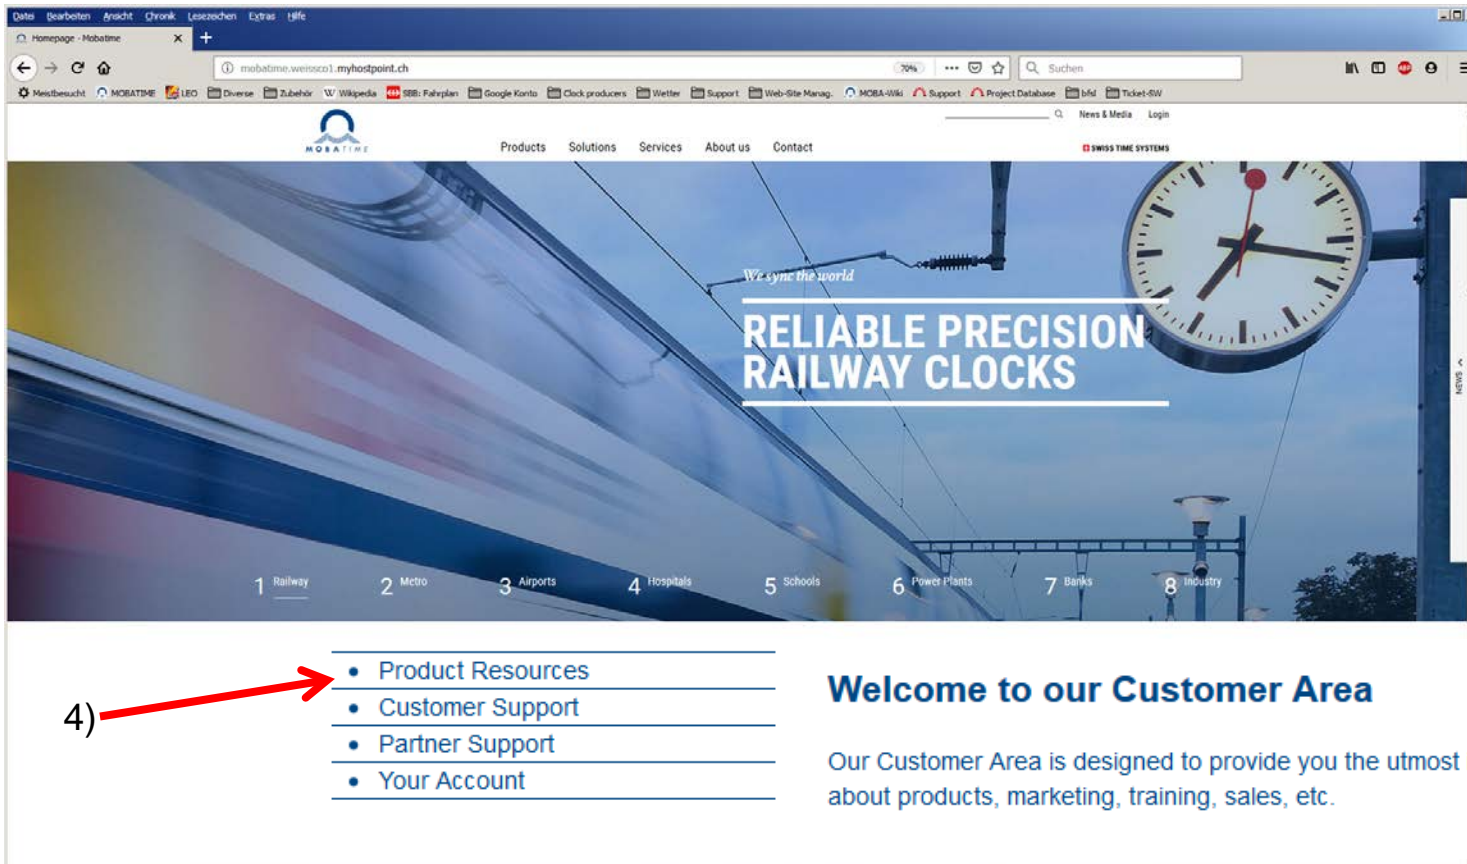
Datei Bearbeiten Ansicht Chronik Lesezeichen Extras Hilfe

Homepage - Mobatime ×

mobatime.weissco1.myhostpoint.ch 70% Suchen

Meistbesucht MOBATIME LEO Diverse Zubehör Wikipedia SBB: Fahrplan Google Konto Clock producers Wetter Support Web-Site Manag. MOBA-Wiki Support Project Database bfd Ticket-SW

News & Media Login

MOBATIME

Products Solutions Services About us Contact

SWISS TIME SYSTEMS

We sync the world

RELIABLE PRECISION RAILWAY CLOCKS

NEWS

1 Railway 2 Metro 3 Airports 4 Hospitals 5 Schools 6 Power Plants 7 Banks 8 Industry

4)

• Product Resources
• Customer Support
• Partner Support
• Your Account

Welcome to our Customer Area

Our Customer Area is designed to provide you the utmost about products, marketing, training, sales, etc.